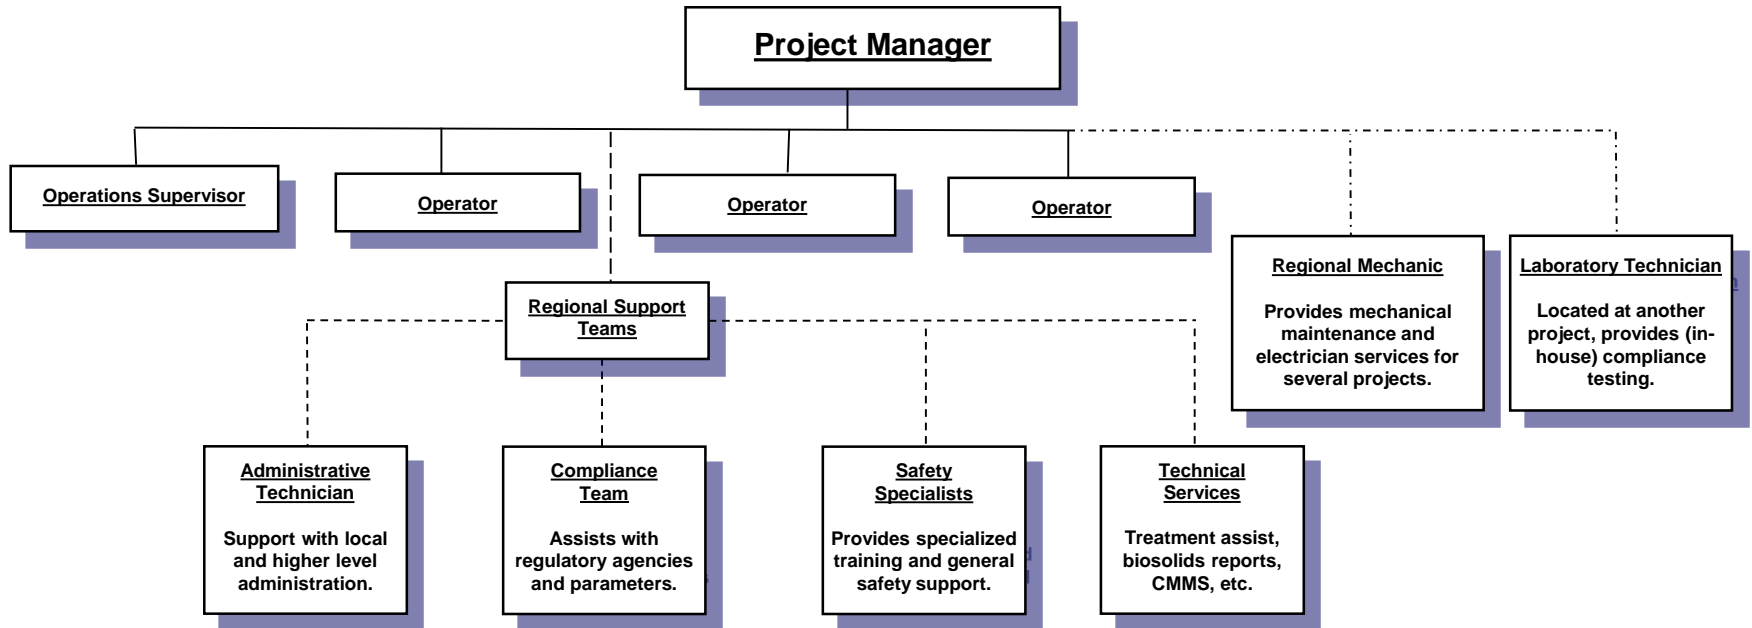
Project Manager

Operations Supervisor

Operator

Operator

Operator

Regional Mechanic

Provides mechanical maintenance and electrician services for several projects.

Laboratory Technician

Located at another project, provides (in-house) compliance testing.

Regional Support Teams

Administrative Technician

Support with local and higher level administration.

Compliance Team

Assists with regulatory agencies and parameters.

Safety Specialists

Provides specialized training and general safety support.

Technical Services

Treatment assist, biosolids reports, CMMS, etc.